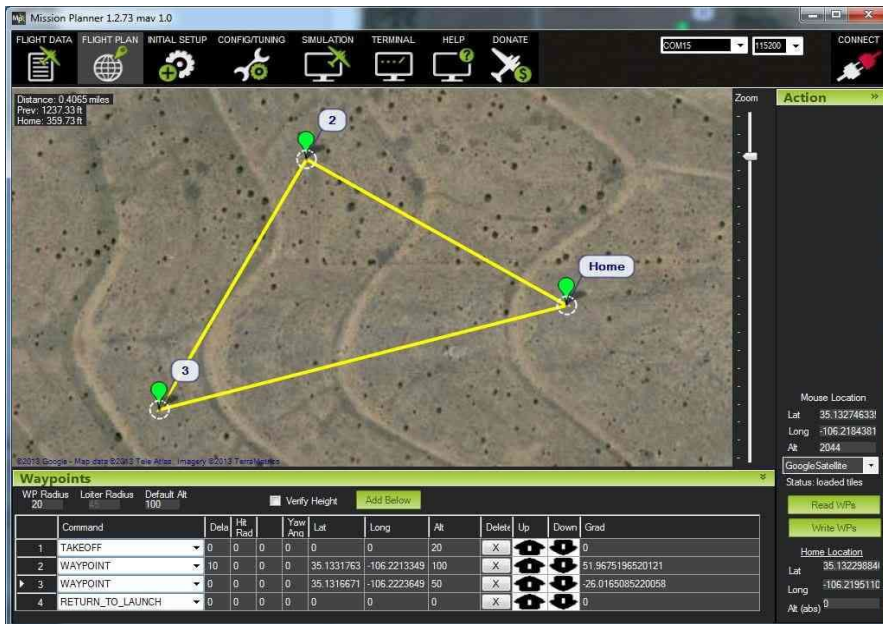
Mission Planner 1.2.73 mav 1.0

FLIGHT DATA FLIGHT PLAN INITIAL SETUP CONFIG/TUNING SIMULATION TERMINAL HELP DONATE

COM15 115200 CONNECT

Distance: 0.4065 miles
Prev: 1237.33 ft
Home: 359.73 ft

Zoom

Action

2

Home

3

©2013 Google - Map data ©2013 Tele Atlas, Imagery ©2013 TerraMetrics

Mouse Location
Lat 35.13274633
Long -106.2184381
Alt 2044

GoogleSatellite
Status: loaded tiles

Waypoints

WP Radius 20 Loiter Radius 45 Default Alt 100

Verify Height Add Below

Read WPs
Write WPs

| | Command | Dela | Hit Rad | | Yaw Ang | Lat | Long | Alt | Delete | Up | Down | Grad |
|---|---|---|---|---|---|---|---|---|---|---|---|---|
| 1 | TAKEOFF | 0 | 0 | 0 | 0 | 0 | 0 | 20 | X | | | 0 |
| 2 | WAYPOINT | 10 | 0 | 0 | 0 | 35.1331763 | -106.2213349 | 100 | X | | | 51.9675196520121 |
| 3 | WAYPOINT | 0 | 0 | 0 | 0 | 35.1316671 | -106.2223649 | 50 | X | | | -26.0165085220058 |
| 4 | RETURN_TO_LAUNCH | 0 | 0 | 0 | 0 | 0 | 0 | 0 | X | | | 0 |

Home Location
Lat 35.13229884
Long -106.2195110
Alt (abs) 0